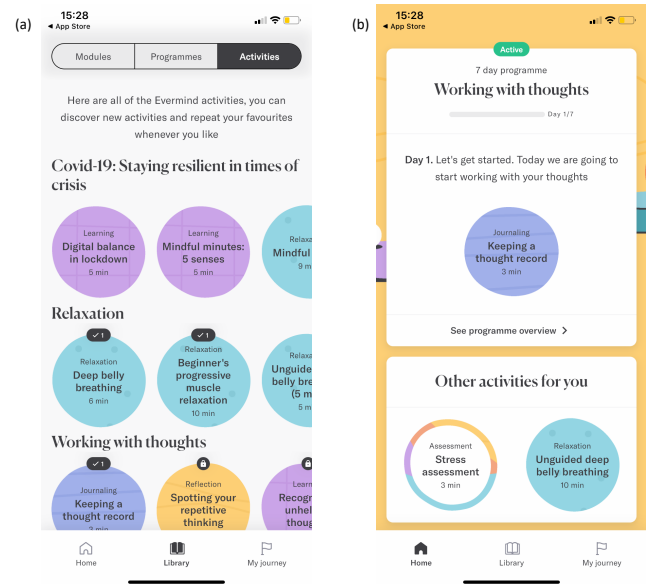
(a)

15:28
◀ App Store

Modules | Programmes | Activities

Here are all of the Evermind activities, you can discover new activities and repeat your favourites whenever you like

Covid-19: Staying resilient in times of crisis

Learning
Digital balance in lockdown
5 min

Learning
Mindful minutes: 5 senses
5 min

Relax
Mindful
9 min

Relaxation

✓1
Relaxation
Deep belly breathing
6 min

✓1
Relaxation
Beginner's progressive muscle relaxation
10 min

Relaxation
Unguided belly brea (5 m
5 min

Working with thoughts

✓1
Journaling
Keeping a thought record
3 min

Reflection
Spotting your repetitive thinking

Learn
Recog unhel thoug

Home
Library
My journey

(b)

15:28
◀ App Store

Active
7 day programme
Working with thoughts
Day 1/7

Day 1. Let's get started. Today we are going to start working with your thoughts

Journaling
Keeping a thought record
3 min

See programme overview >

Other activities for you

Assessment
Stress assessment
3 min

Relaxation
Unguided deep belly breathing
10 min

Home
Library
My journey